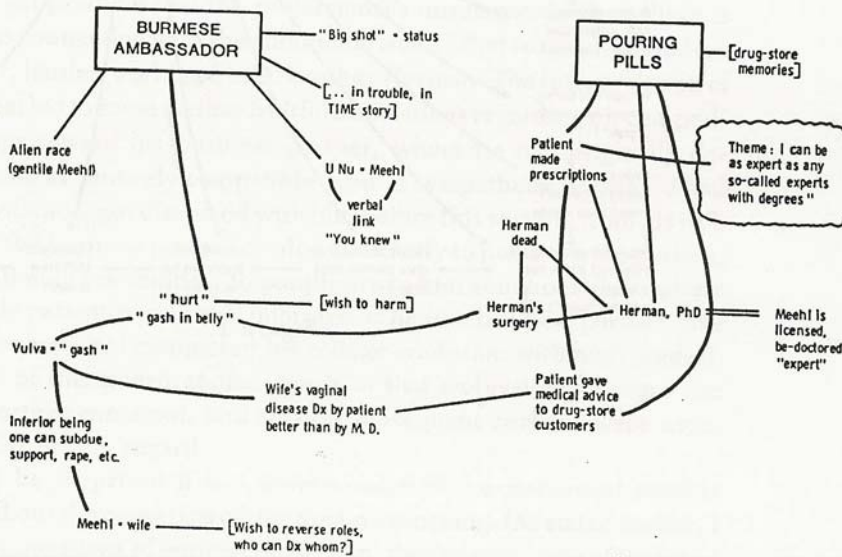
BURMESE AMBASSADOR

"Big shot" = status

[... in trouble, in TIME story]

Alien race (gentile Meehl)

U Nu = Meehl

verbal link "You knew"

"hurt" "gash in belly"

[wish to harm]

Vulva = "gash"

Wife's vaginal disease Dx by patient better than by M. D.

Inferior being one can subdue, support, rape, etc.

Meehl = wife

[Wish to reverse roles, who can Dx whom?]

POURING PILLS

[drug-store memories]

Patient made prescriptions

Theme: I can be as expert as any so-called experts with degrees"

Herman dead

Herman's surgery

Herman, PhD

Meehl is licensed, be-doctored "expert"

Patient gave medical advice to drug-store customers